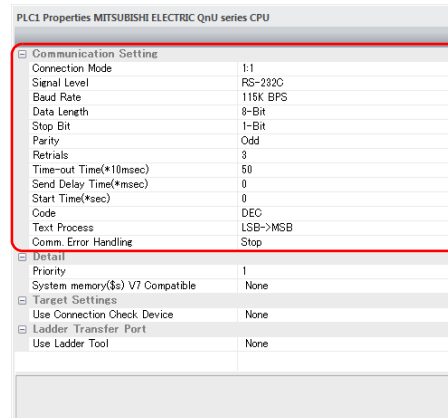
PLC1 Properties MITSUBISHI ELECTRIC QnU series CPU

| ⊟ Communication Setting | |
|---|---|
| Connection Mode | 1:1 |
| Signal Level | RS-232C |
| Baud Rate | 115K BPS |
| Data Length | 8-Bit |
| Stop Bit | 1-Bit |
| Parity | Odd |
| Retrials | 3 |
| Time-out Time(*10msec) | 50 |
| Send Delay Time(*msec) | 0 |
| Start Time(*sec) | 0 |
| Code | DEC |
| Text Process | LSB->MSB |
| Comm. Error Handling | Stop |
| ⊟ Detail | |
| Priority | 1 |
| System memory($s) V7 Compatible | None |
| ⊟ Target Settings | |
| Use Connection Check Device | None |
| ⊟ Ladder Transfer Port | |
| Use Ladder Tool | None |